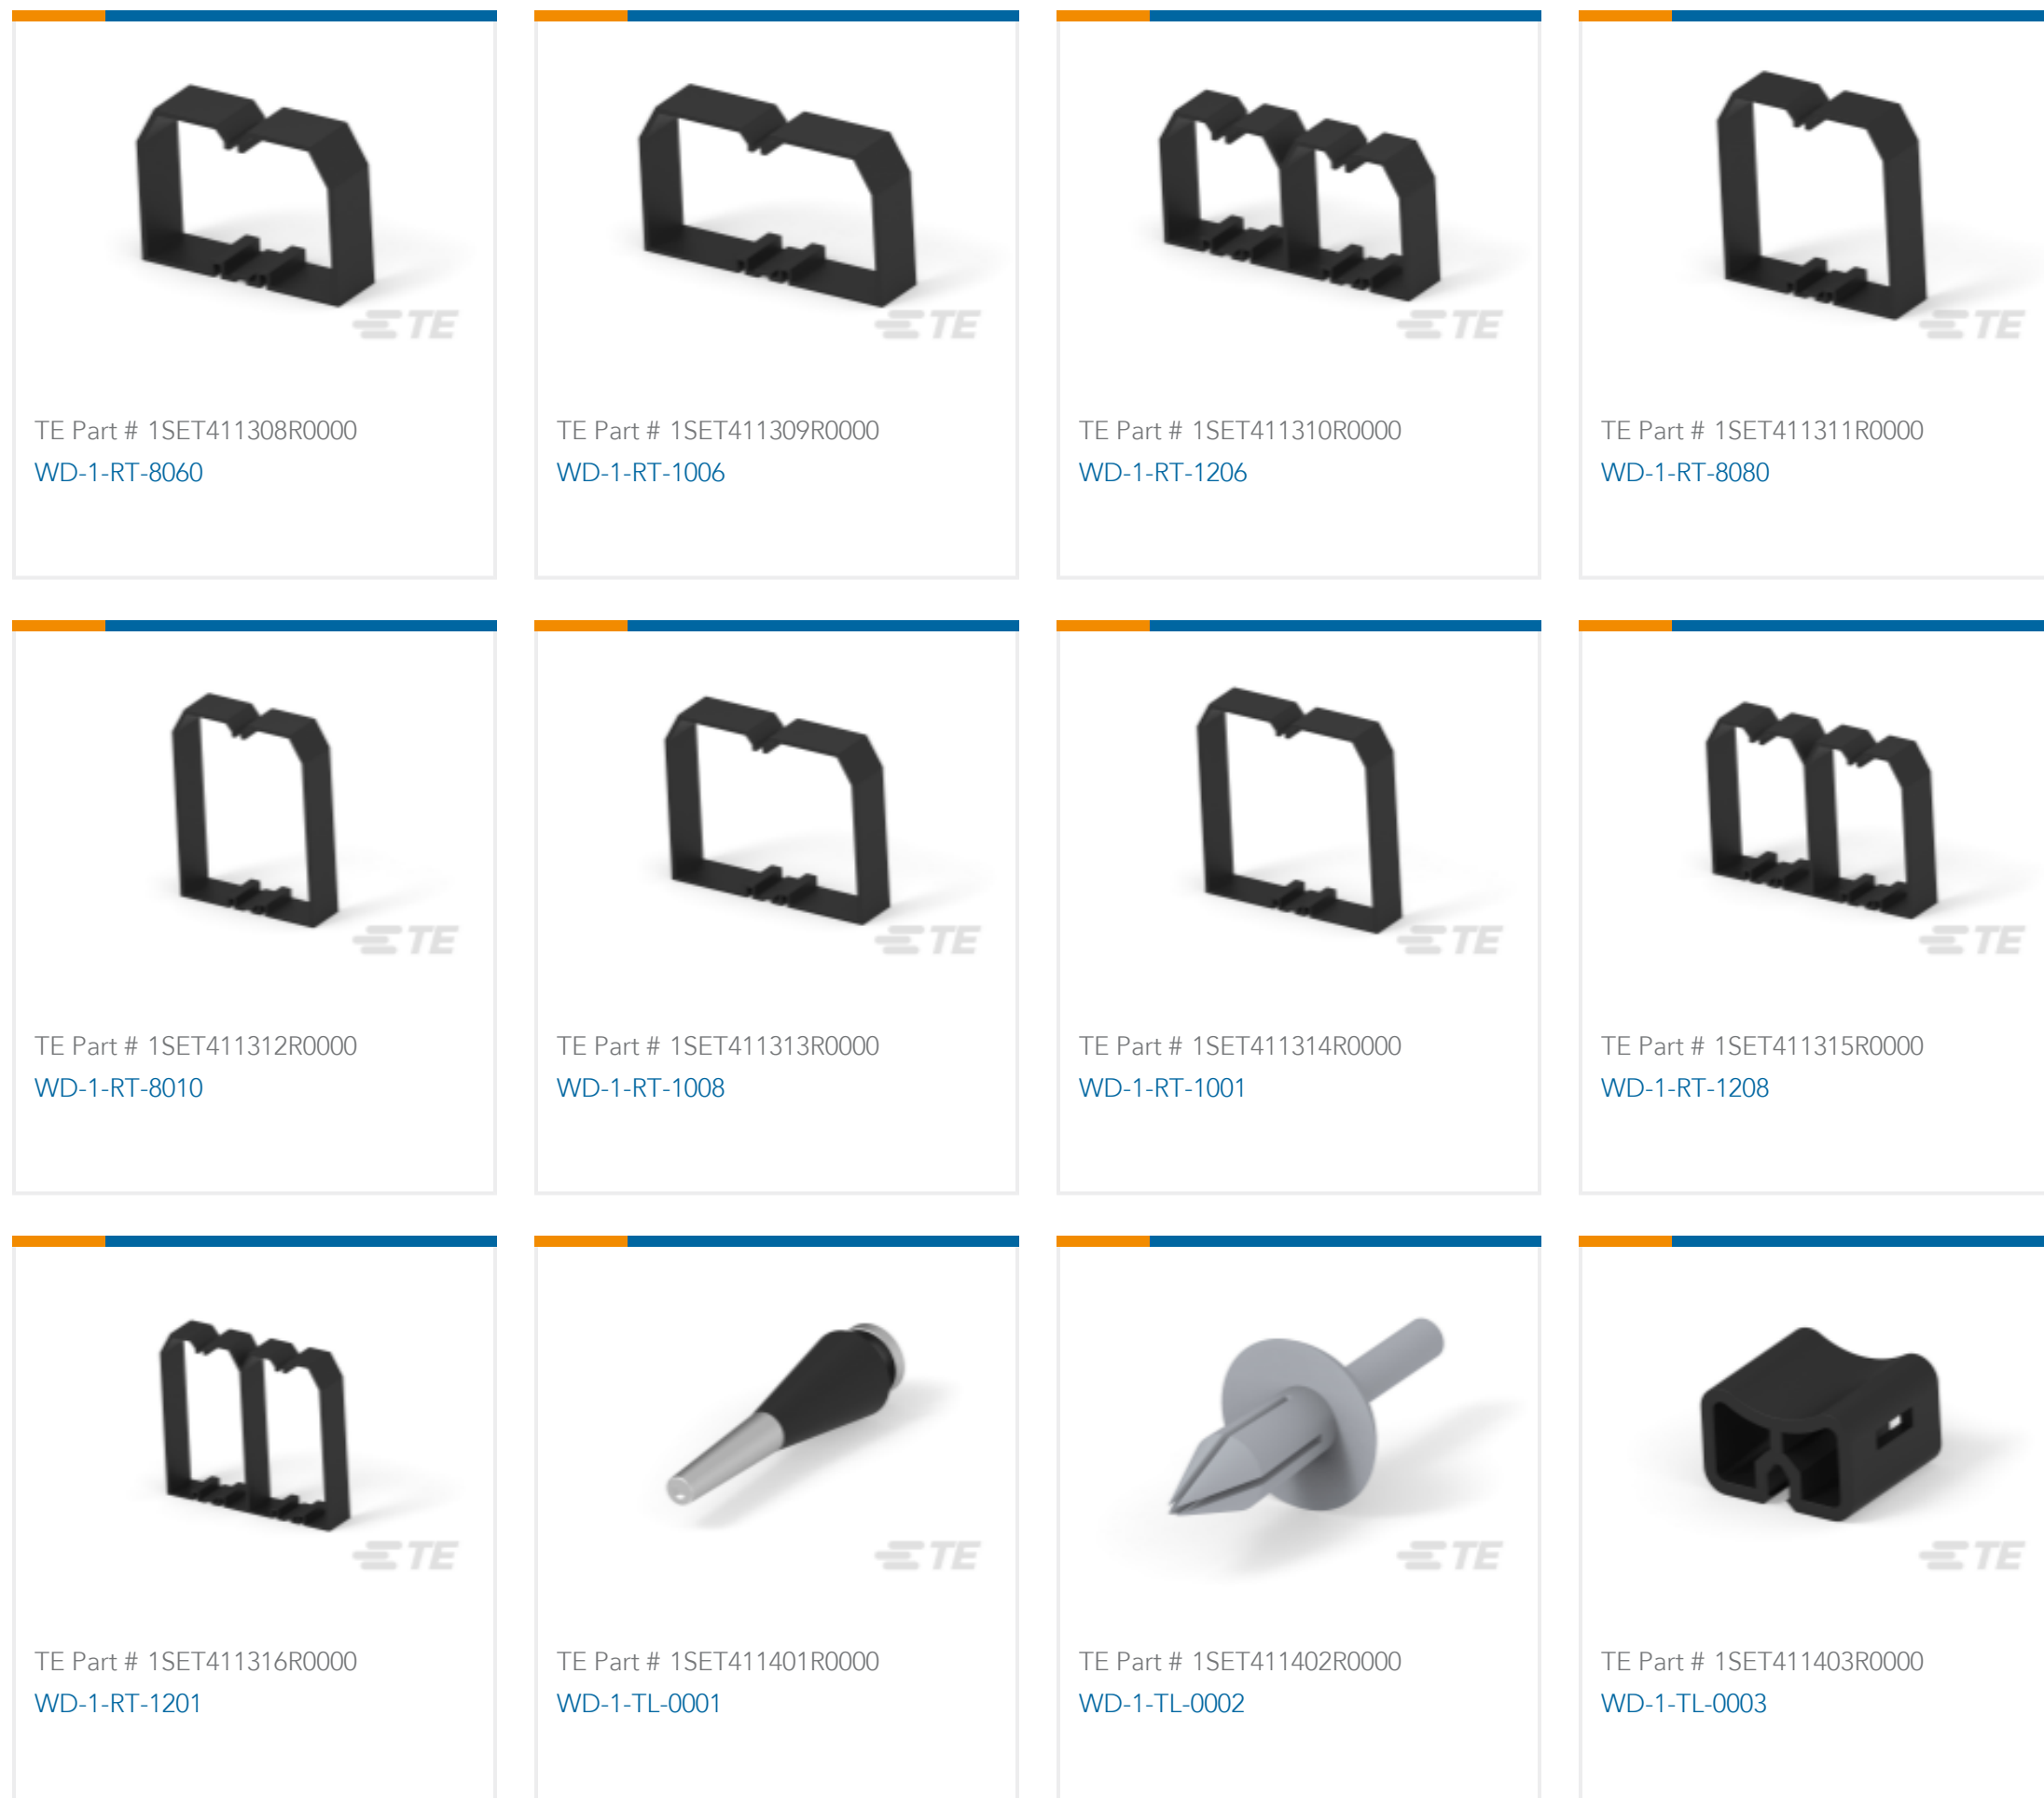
TE

TE Part # 1SET411308R0000
WD-1-RT-8060

TE

TE Part # 1SET411309R0000
WD-1-RT-1006

TE

TE Part # 1SET411310R0000
WD-1-RT-1206

TE

TE Part # 1SET411311R0000
WD-1-RT-8080

TE

TE Part # 1SET411312R0000
WD-1-RT-8010

TE

TE Part # 1SET411313R0000
WD-1-RT-1008

TE

TE Part # 1SET411314R0000
WD-1-RT-1001

TE

TE Part # 1SET411315R0000
WD-1-RT-1208

TE

TE Part # 1SET411316R0000
WD-1-RT-1201

TE

TE Part # 1SET411401R0000
WD-1-TL-0001

TE

TE Part # 1SET411402R0000
WD-1-TL-0002

TE

TE Part # 1SET411403R0000
WD-1-TL-0003